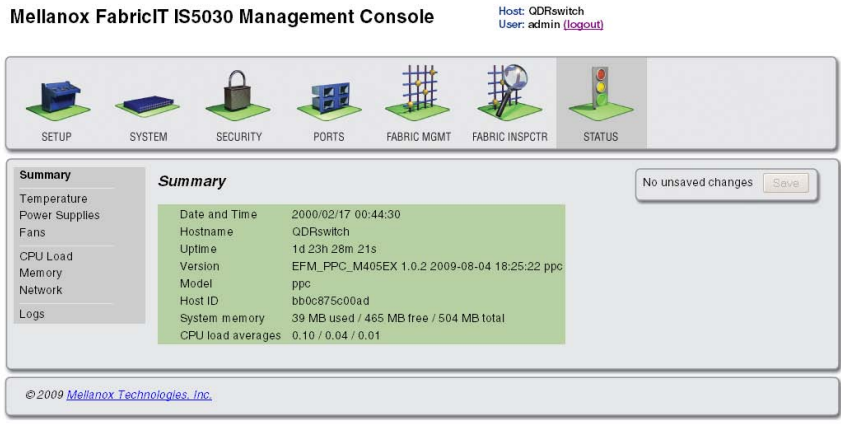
Mellanox FabricIT IS5030 Management Console

Host: QDRswitch
User: admin (logout)

SETUP SYSTEM SECURITY PORTS FABRIC MGMT FABRIC INSPCTR STATUS

Summary
Temperature
Power Supplies
Fans
CPU Load
Memory
Network
Logs

Summary

No unsaved changes Save

| | |
|---|---|
| Date and Time | 2000/02/17 00:44:30 |
| Hostname | QDRswitch |
| Uptime | 1d 23h 28m 21s |
| Version | EFM_PPC_M405EX 1.0.2 2009-08-04 18:25:22 ppc |
| Model | ppc |
| Host ID | bb0c875c00ad |
| System memory | 39 MB used / 465 MB free / 504 MB total |
| CPU load averages | 0.10 / 0.04 / 0.01 |

© 2009 Mellanox Technologies, inc.